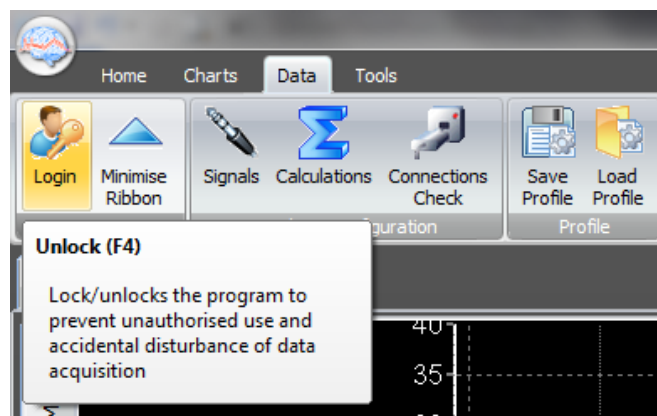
Home Charts Data Tools

Login Minimise Ribbon

Signals Calculations Connections Check

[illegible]guration

Save Profile Load Profile

Profile

Unlock (F4)

Lock/unlocks the program to prevent unauthorised use and accidental disturbance of data acquisition

40

35